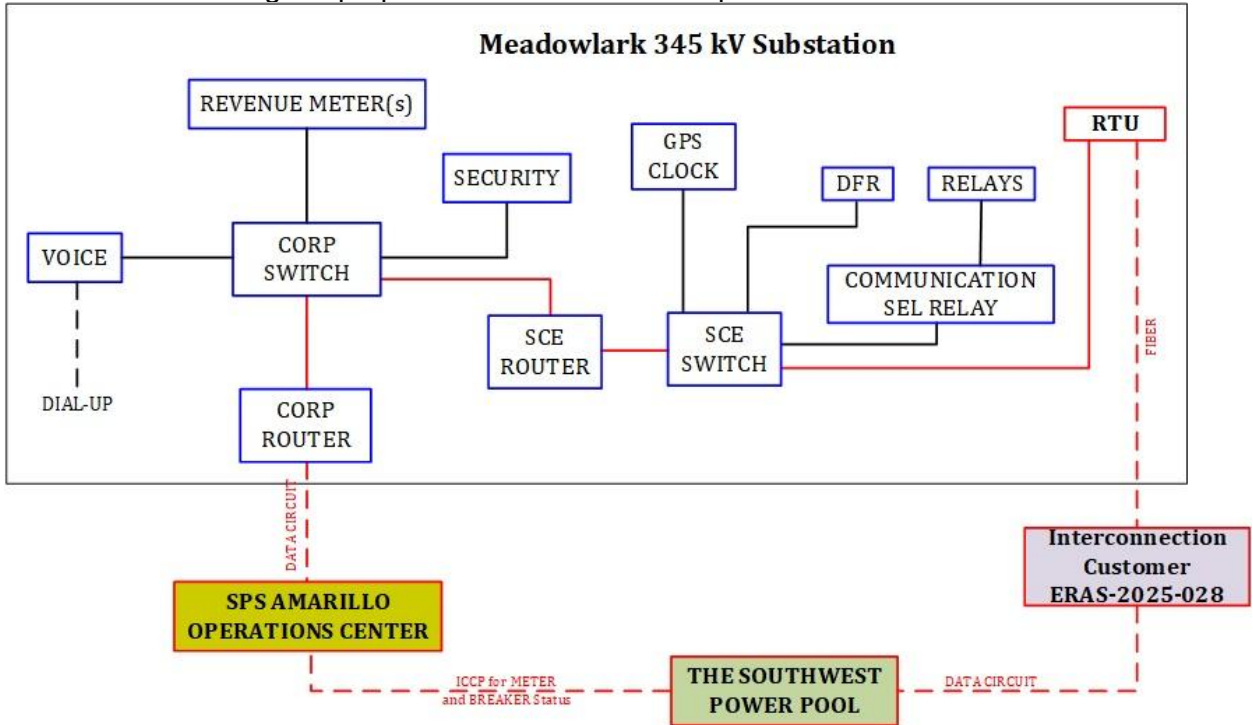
Meadowlark 345 kV Substation

REVENUE METER(s)

SECURITY

GPS CLOCK

DFR

RELAYS

RTU

VOICE

CORP SWITCH

COMMUNICATION SEL RELAY

SCE ROUTER

SCE SWITCH

DIAL-UP

CORP ROUTER

FIBER

DATA CIRCUIT

Interconnection Customer ERAS-2025-028

SPS AMARILLO OPERATIONS CENTER

ICCP for METER and BREAKER Status

THE SOUTHWEST POWER POOL

DATA CIRCUIT